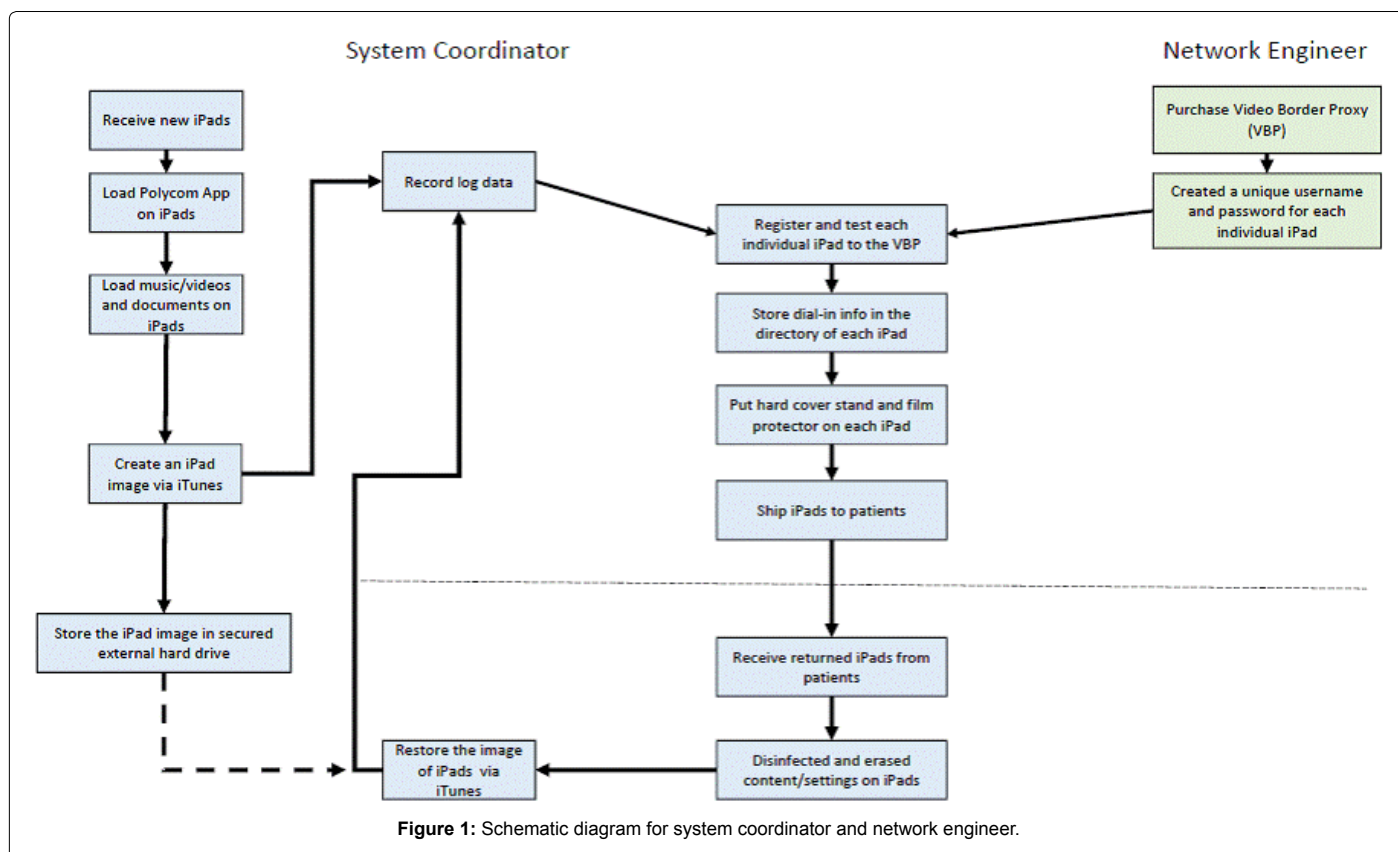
System Coordinator

Network Engineer

Receive new iPads

Load Polycom App on iPads

Load music/videos and documents on iPads

Create an iPad image via iTunes

Store the iPad image in secured external hard drive

Record log data

Restore the image of iPads via iTunes

Purchase Video Border Proxy (VBP)

Created a unique username and password for each individual iPad

Register and test each individual iPad to the VBP

Store dial-in info in the directory of each iPad

Put hard cover stand and film protector on each iPad

Ship iPads to patients

Receive returned iPads from patients

Disinfected and erased content/settings on iPads

**Figure 1:** Schematic diagram for system coordinator and network engineer.